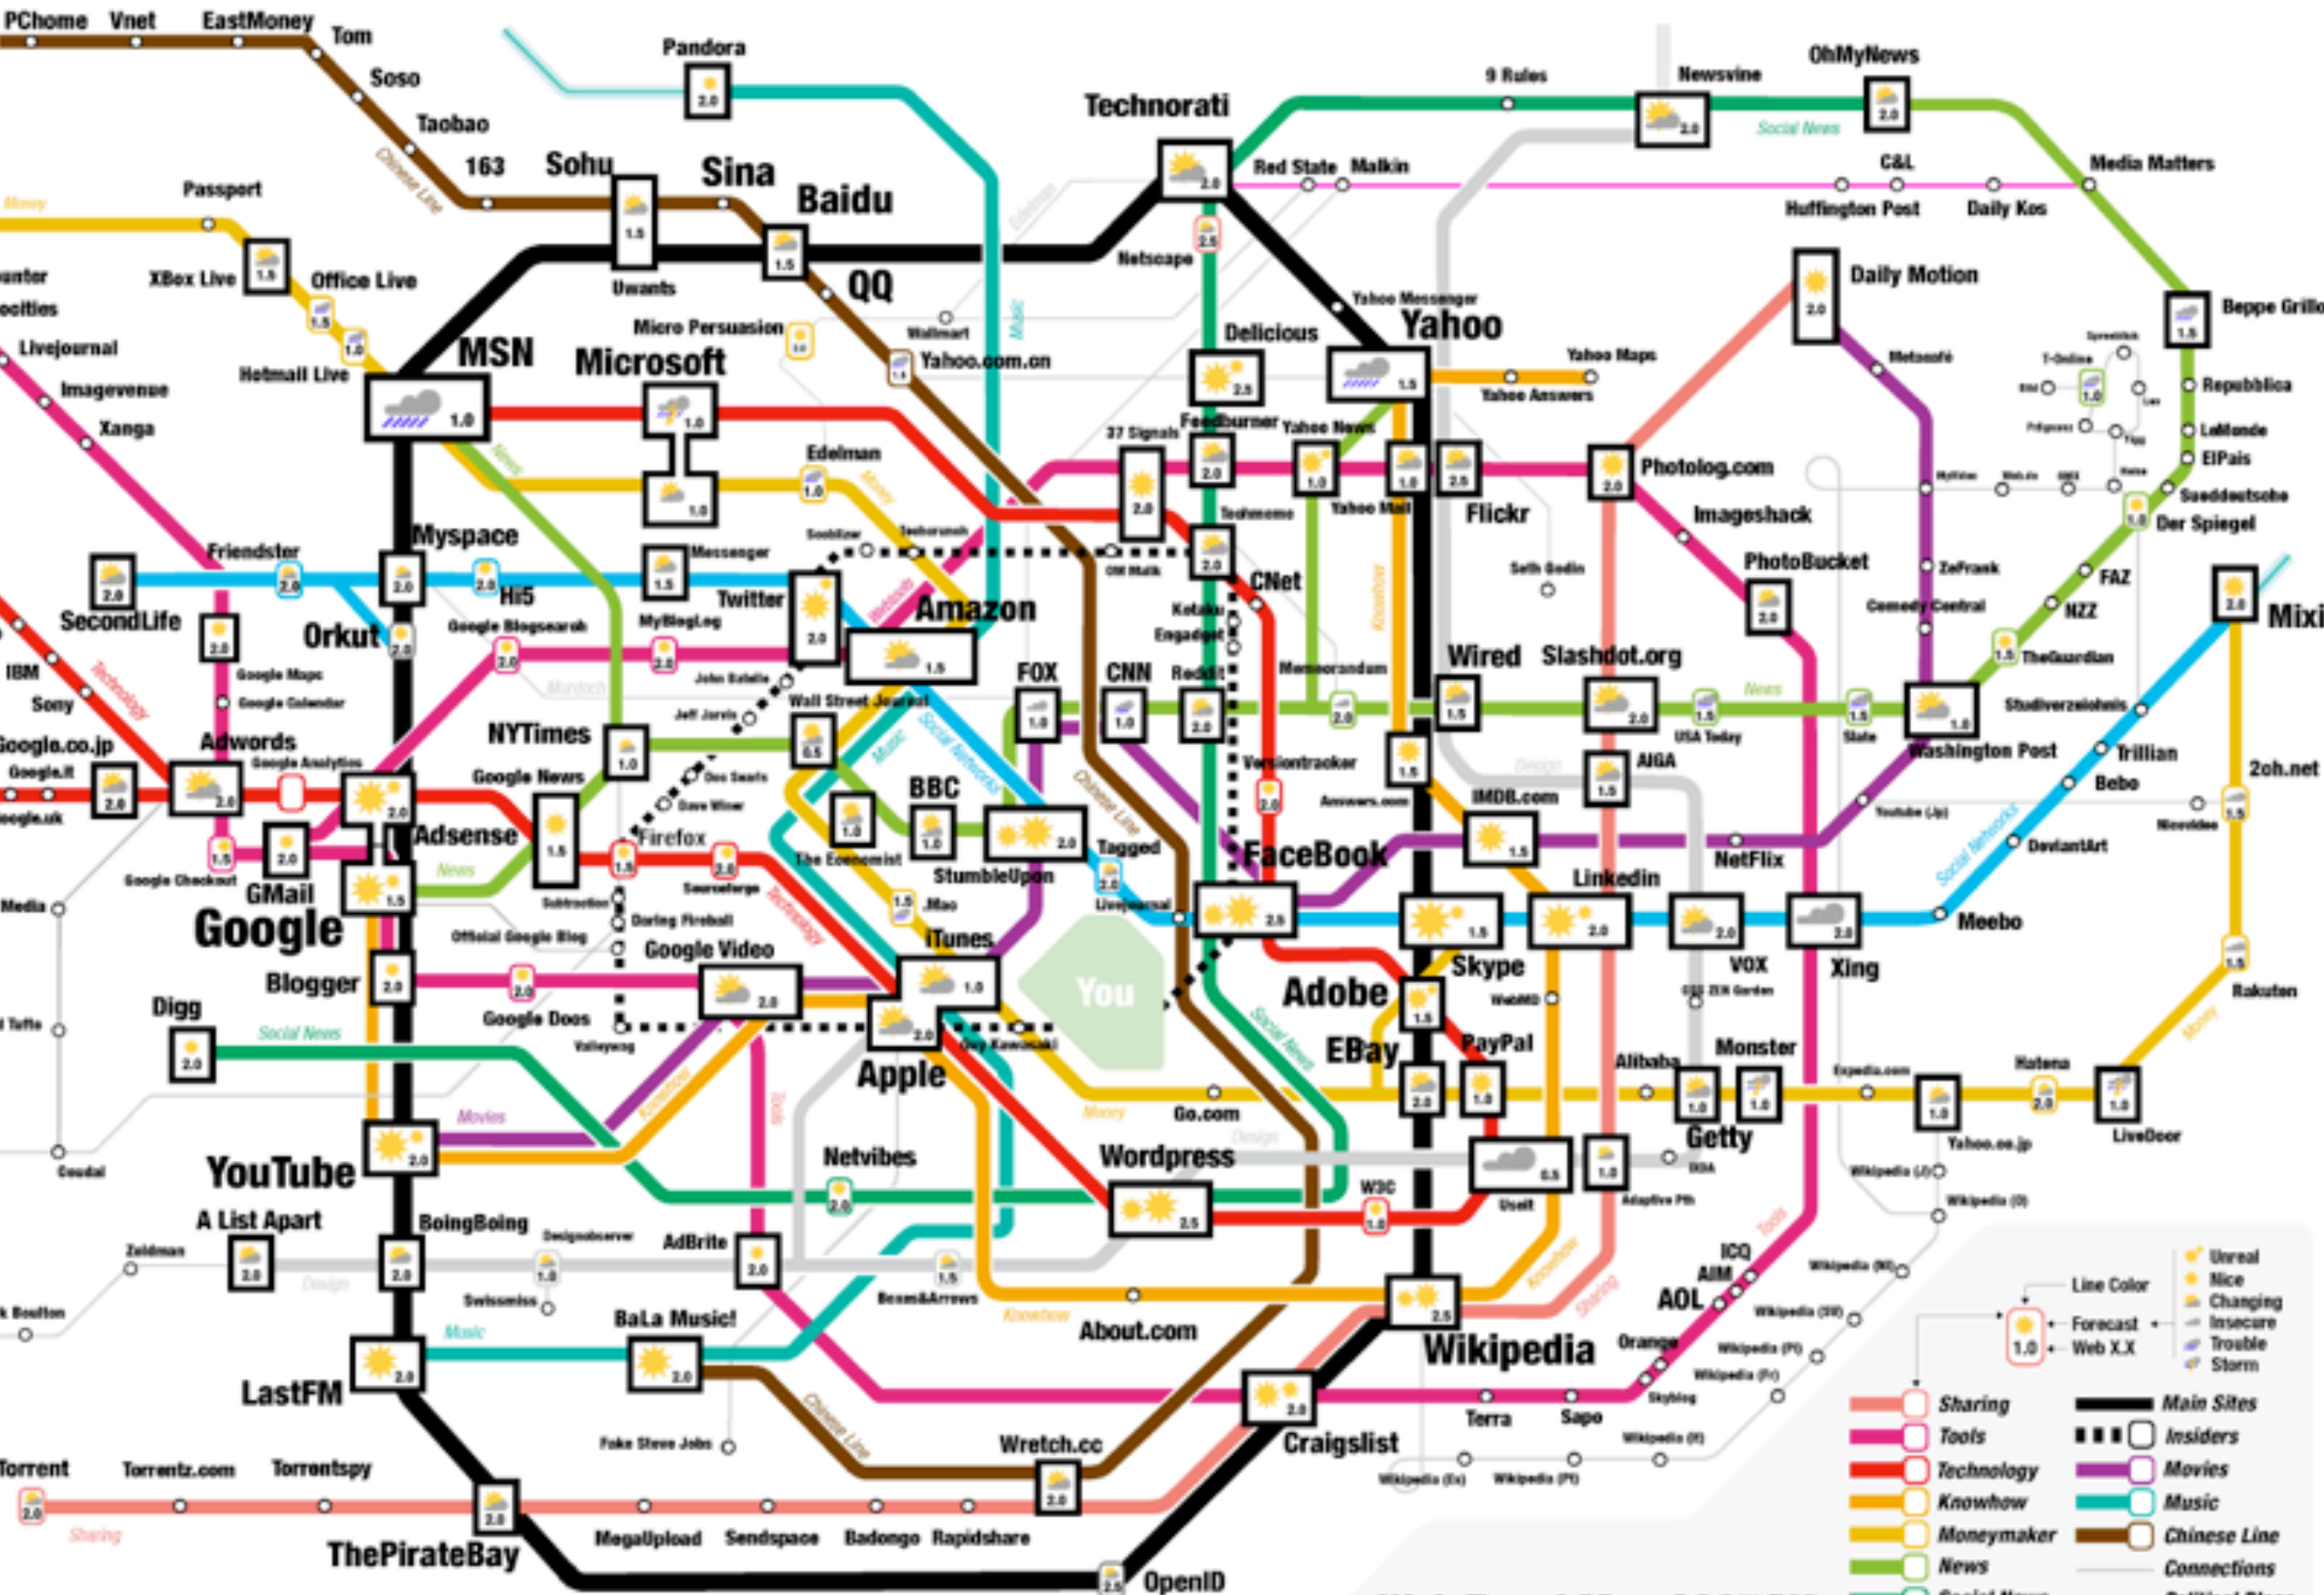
PChome Vnet EastMoney Tom Soso Taobao 163 Sohu Sina Baidu Chinese Line

Pandora 2.0

Technorati 2.0

9 Rules Newsvine 2.0 OhMyNews 2.0 Social News

Red State Malkin C&L Huffington Post Daily Kos Media Matters

Money Passport

XBox Live 1.5 Office Live

Uwants QQ Netscape 2.5

Micro Persuasion Wallmart Yahoo.com.cn Music

Daily Motion 2.0 Beppe Grillo 1.5

Livejournal Imagevenue Xanga Hotmail Live

MSN 1.0 Microsoft 1.0

Delicious 2.5 Yahoo Messenger Yahoo 1.5 Yahoo Maps Yahoo Answers

Metacafe Republicca LeMonde ElPais Sueddeutsche Der Spiegel

37 Signals Feedburner Yahoo News Edelman 1.0 Money

Photolog.com 2.0 Imageshack PhotoBucket 2.0

Technorati Yahoo Mail Flickr

Myspace Messenger 1.5 Twitter 2.0 Amazon 1.5

Friendster SecondLife 2.0 Hi5 Orkut

Google Blogsearch MyBlogLog Seth Godin CNet 2.0 ZeFrank FAZ NZZ Comedy Central TheGuardian

IBM Sony Technology Google Maps Google Calendar

Google.co.jp Google.it Google.uk 2.0 Adwords 2.0 Google Analytics

John Batelle Jeff Jarvis Wall Street Journal 0.5

FOX 1.0 CNN 1.0 Reddit 2.0 Memeorandum

Wired 1.5 Slashdot.org 2.0 USA Today Slate 1.5 Washington Post 1.0 News

Studiverzeichnis Trillian Bebo 2oh.net

NYTimes 1.0 Google News 1.5

Music Social Networks BBC 1.0 Chinese Line

Versiontracker Answers.com IMDB.com 1.5 AIGA 1.5

Adsense News Firefox Doc Searls Dave Winer

The Economist StumbleUpon 2.0 Tagged

FaceBook 2.5 NetFlix Linkedin Youtube (Jp) Nicovideo DeviantArt

Google Checkout GMail 2.0 Google 1.5

Subtraction Sourceforge Daring Fireball Technology

Media Official Google Blog Google Video 2.0 iTunes 1.0 Mac Livejournal

Skype 1.5 2.0 2.0 Xing Meebo

Blogger 2.0 Google Docs 2.0 Valleywag Guy Kawasaki

You

Digg Social News

Adobe WebMD VOX Rakuten Money

EBay PayPal Monster Alibaba Expedia.com Hatena

Apple 2.0 Go.com Money Design

YouTube 2.0 Movies Knowhow

Getty 1.0 Yahoo.co.jp LiveDoor

Netvibes 2.0 Wordpress 2.5 W3C Usolt IXDA Adaptive Path

A List Apart 2.0 Zeldman BoingBoing 2.0 Designobserver

AdBrite 2.0 Swissmiss Boxes&Arrows Knowhow About.com

Wikipedia 2.5 Orange AOL AIM ICQ Tools Sharing

BaLa Music! 2.0 Music

LastFM 2.0 Chinese Line

Fake Steve Jobs Wretch.cc 2.0 Craigslist 2.0 Terra Sapo Skyblog

Torrent Torrentz.com Torrentspy Sharing

ThePirateBay 2.0 MegaUpload Sendspace Badongo Rapidshare OpenID 2.5

Line Color
Forecast
Web X.X

Unreal
Nice
Changing
Insecure
Trouble
Storm

Sharing
Tools
Technology
Knowhow
Moneymaker
News

Main Sites
Insiders
Movies
Music
Chinese Line
Connections